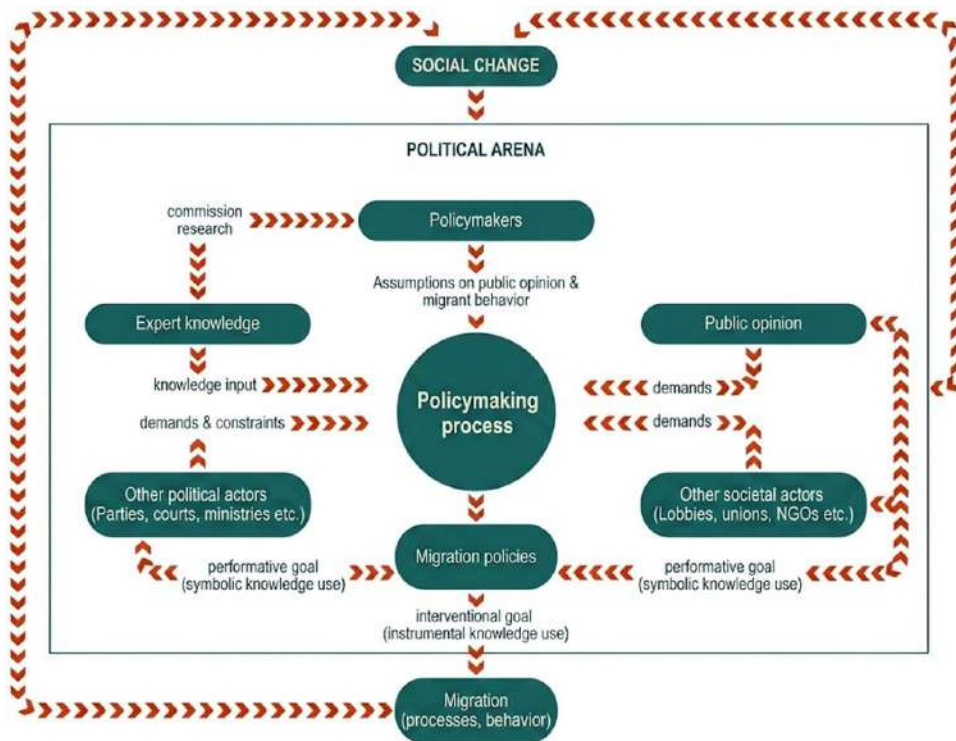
SOCIAL CHANGE

POLITICAL ARENA

commission research

Policymakers

Assumptions on public opinion & migrant behavior

Expert knowledge

Public opinion

knowledge input

demands

Policymaking process

demands & constraints

demands

Other political actors (Parties, courts, ministries etc.)

Other societal actors (Lobbies, unions, NGOs etc.)

performative goal (symbolic knowledge use)

Migration policies

performative goal (symbolic knowledge use)

interventional goal (instrumental knowledge use)

Migration (processes, behavior)